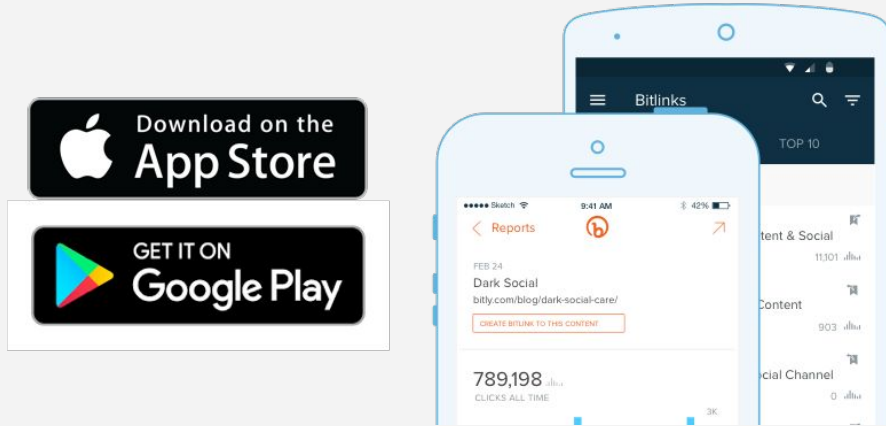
Download on the
App Store

GET IT ON
Google Play

Bitlinks
TOP 10
ntent & Social
11,101
Content
903
ocial Channel
0

●●●●● Sketch
9:41 AM
42%
Reports
FEB 24
Dark Social
bitly.com/blog/dark-social-care/
CREATE BITLINK TO THIS CONTENT
789,198
CLICKS ALL TIME
3K